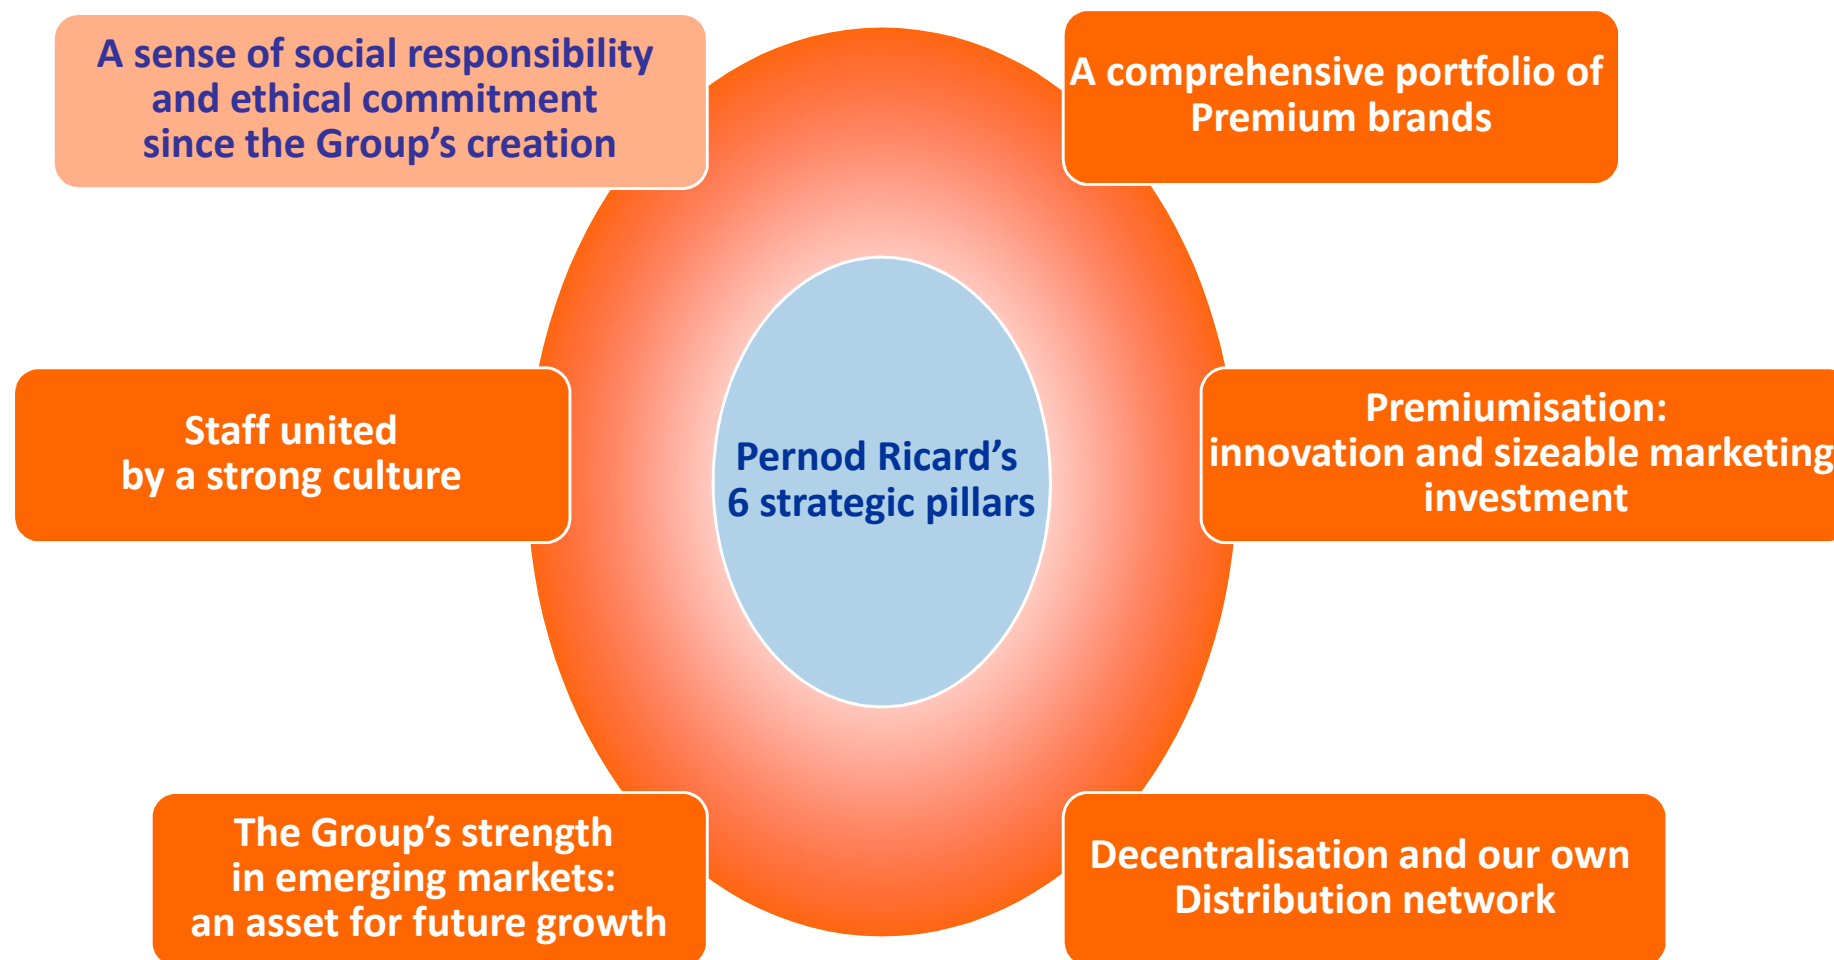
A sense of social responsibility and ethical commitment since the Group’s creation

A comprehensive portfolio of Premium brands

Staff united by a strong culture

Pernod Ricard’s 6 strategic pillars

Premiumisation: innovation and sizeable marketing investment

The Group’s strength in emerging markets: an asset for future growth

Decentralisation and our own Distribution network